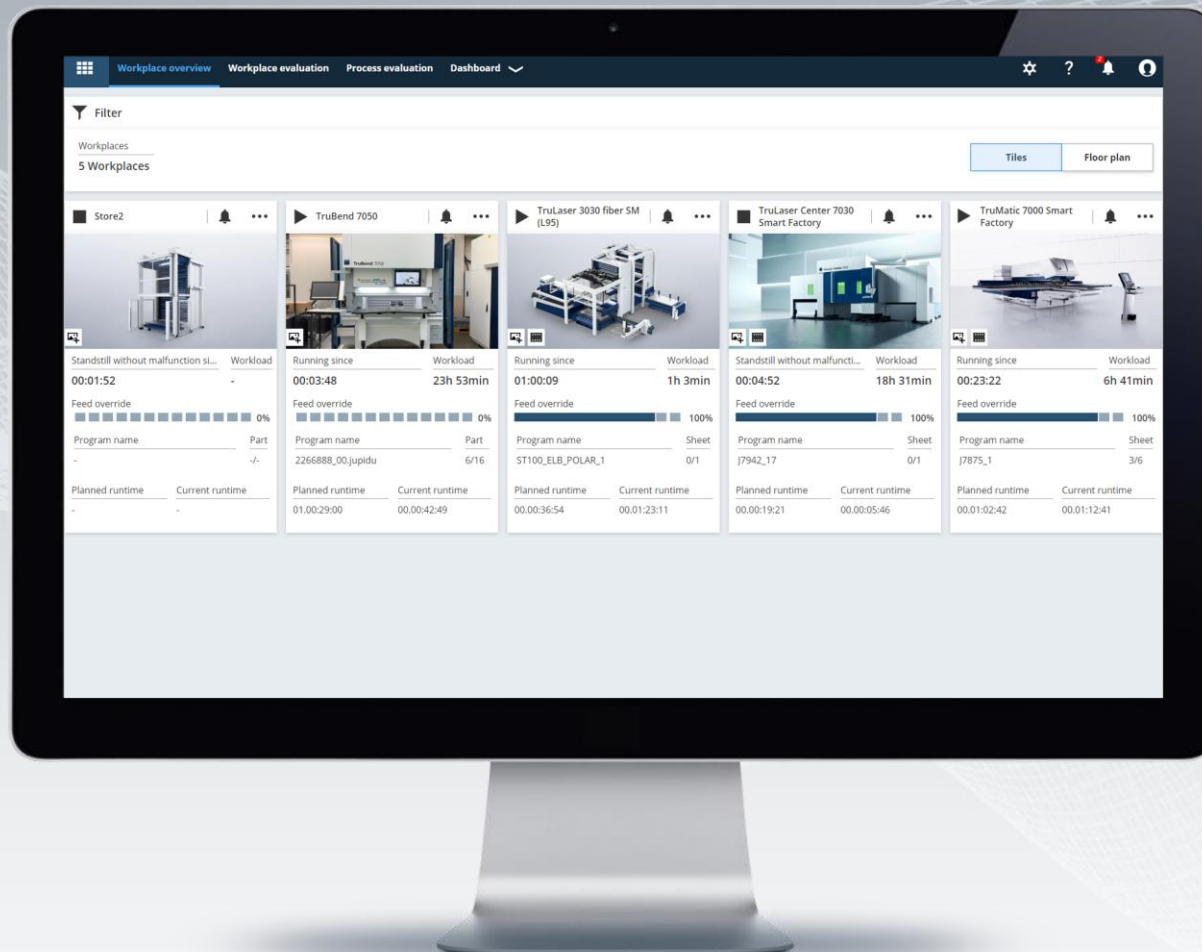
Workplace overview Workplace evaluation Process evaluation Dashboard

Filter

Workplaces
5 Workplaces

Tiles Floor plan

Store2
Standstill without malfunction si... Workload
00:01:52 -
Feed override
0%
Program name Part
- -/-
Planned runtime Current runtime
- -

TruBend 7050
Running since Workload
00:03:48 23h 53min
Feed override
0%
Program name Part
2266888_00.jupidu 6/16
Planned runtime Current runtime
01.00:29:00 00.00:42:49

TruLaser 3030 fiber SM (L95)
Running since Workload
01:00:09 1h 3min
Feed override
100%
Program name Sheet
ST100_ELB_POLAR_1 0/1
Planned runtime Current runtime
00.00:36:54 00.01:23:11

TruLaser Center 7030 Smart Factory
Standstill without malfuncti... Workload
00:04:52 18h 31min
Feed override
100%
Program name Sheet
J7942_17 0/1
Planned runtime Current runtime
00.00:19:21 00.00:05:46

TruMatic 7000 Smart Factory
Running since Workload
00:23:22 6h 41min
Feed override
100%
Program name Sheet
J7875_1 3/6
Planned runtime Current runtime
00.01:02:42 00.01:12:41